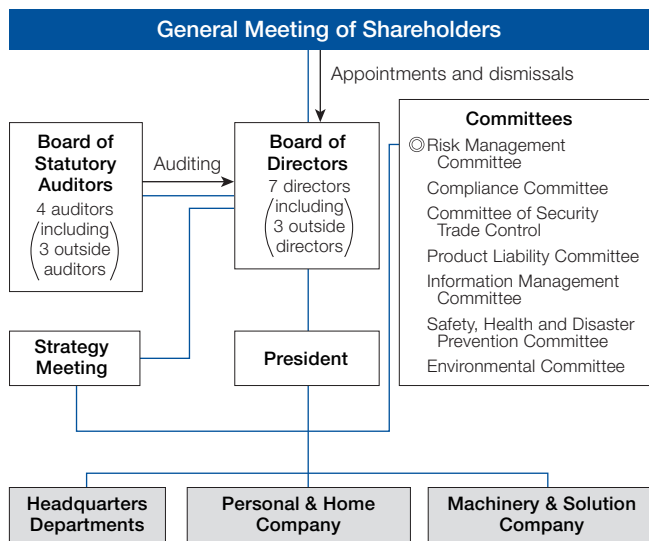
General Meeting of Shareholders

Appointments and dismissals

Board of Statutory Auditors
4 auditors (including 3 outside auditors)

Auditing

Board of Directors
7 directors (including 3 outside directors)

Committees
◎Risk Management Committee
Compliance Committee
Committee of Security Trade Control
Product Liability Committee
Information Management Committee
Safety, Health and Disaster Prevention Committee
Environmental Committee

Strategy Meeting

President

Headquarters Departments

Personal & Home Company

Machinery & Solution Company